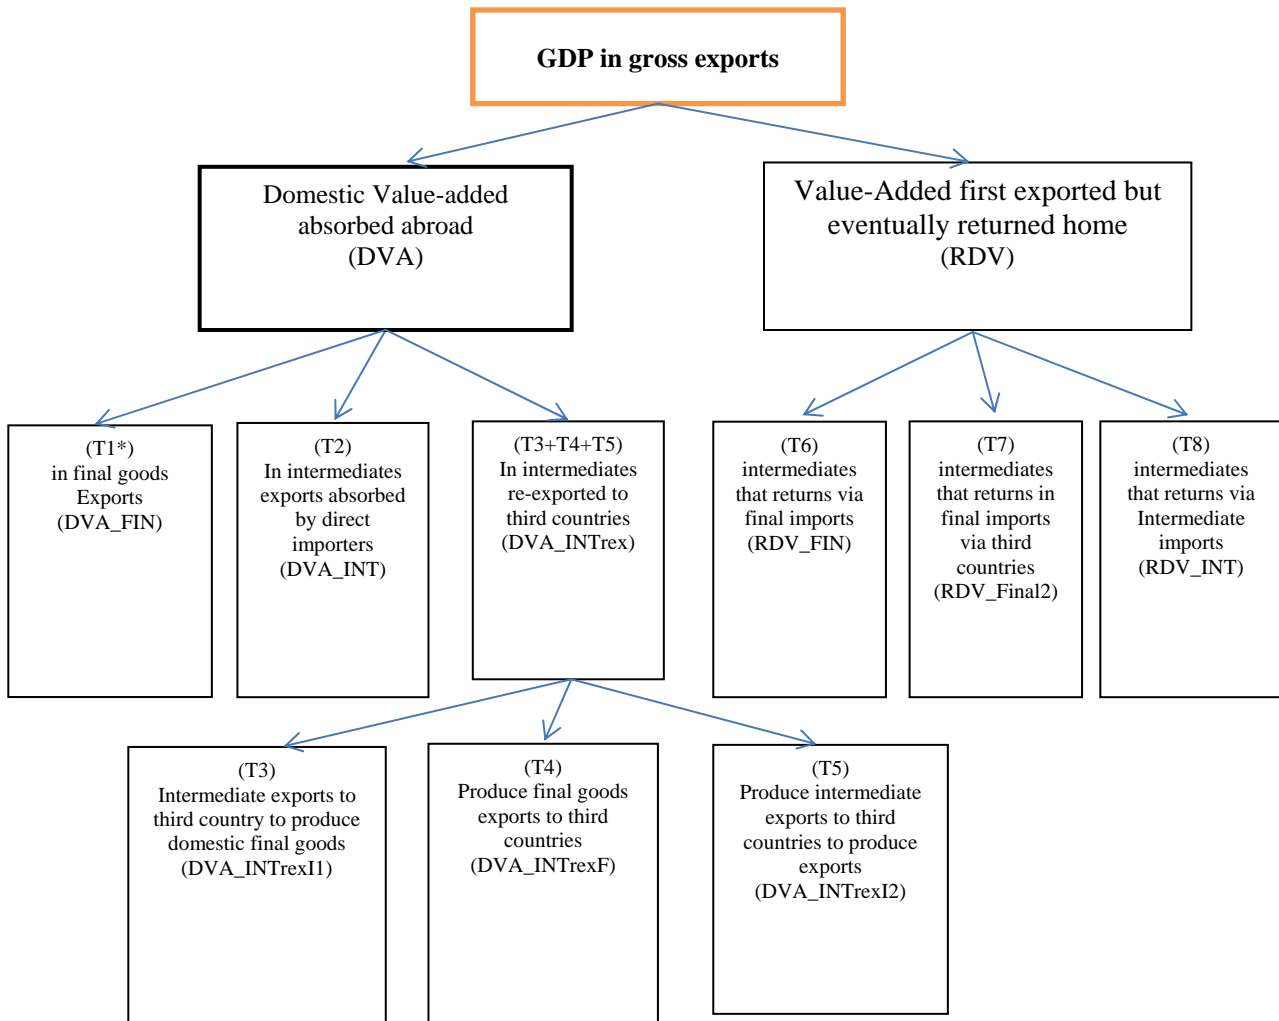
GDP in gross exports

Domestic Value-added absorbed abroad (DVA)

Value-Added first exported but eventually returned home (RDV)

(T1*) in final goods Exports (DVA_FIN)

(T2) In intermediates exports absorbed by direct importers (DVA_INT)

(T3+T4+T5) In intermediates re-exported to third countries (DVA_INTrex)

(T6) intermediates that returns via final imports (RDV_FIN)

(T7) intermediates that returns in final imports via third countries (RDV_Final2)

(T8) intermediates that returns via Intermediate imports (RDV_INT)

(T3) Intermediate exports to third country to produce domestic final goods (DVA_INTrexI1)

(T4) Produce final goods exports to third countries (DVA_INTrexF)

(T5) Produce intermediate exports to third countries to produce exports (DVA_INTrexI2)